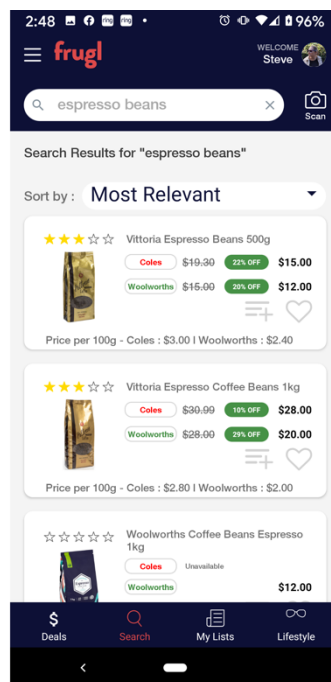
2:48 96%

frugl

WELCOME
Steve

espresso beans

Scan

Search Results for "espresso beans"

Sort by : Most Relevant

Vittoria Espresso Beans 500g

Coles ~~$19.30~~ 22% OFF $15.00

Woolworths ~~$15.00~~ 20% OFF $12.00

Price per 100g - Coles : $3.00 | Woolworths : $2.40

Vittoria Espresso Coffee Beans 1kg

Coles ~~$30.99~~ 10% OFF $28.00

Woolworths ~~$28.00~~ 29% OFF $20.00

Price per 100g - Coles : $2.80 | Woolworths : $2.00

Woolworths Coffee Beans Espresso 1kg

Coles Unavailable

Woolworths $12.00

Deals

Search

My Lists

Lifestyle